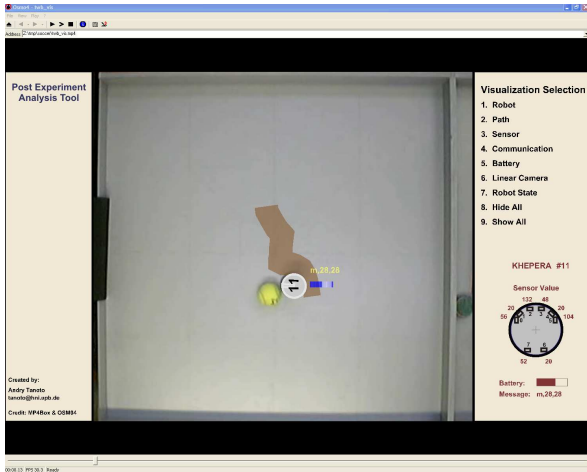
Dscaler4 - kwb_vis
File View Play
Address Z:\tmp\xscore\kwb_vis.mp4

Post Experiment Analysis Tool

Created by:
Andry Tanoto
tanoto@hni.upb.de

Credit: MP4Box & OSM84

m,28,28

Visualization Selection
1. Robot
2. Path
3. Sensor
4. Communication
5. Battery
6. Linear Camera
7. Robot State
8. Hide All
9. Show All

KHEPERA #11

Sensor Value
132
48
20
29
56
104
52
20

Battery:
Message: m,28,28

00:00:23 FPS 30.3 Ready